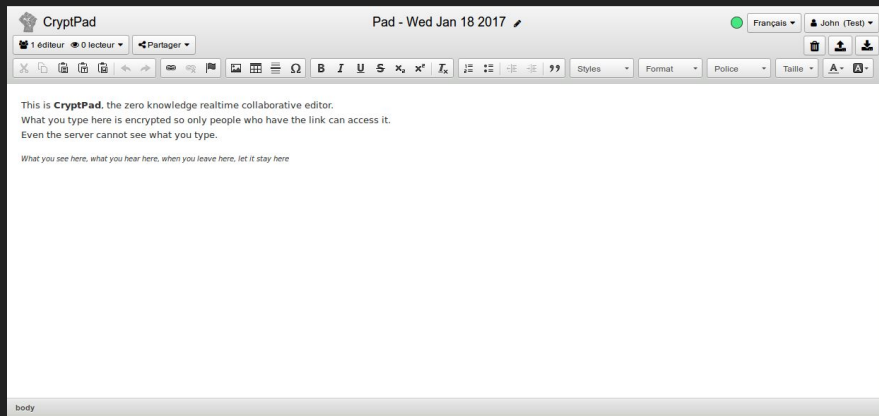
CryptPad

Pad - Wed Jan 18 2017

Français ▾

John (Test) ▾

1 éditeur 0 lecteur ▾

Partager ▾

Styles

Format

Police

Taille

This is **CryptPad**, the zero knowledge realtime collaborative editor.
What you type here is encrypted so only people who have the link can access it.
Even the server cannot see what you type.

*What you see here, what you hear here, when you leave here, let it stay here*

body